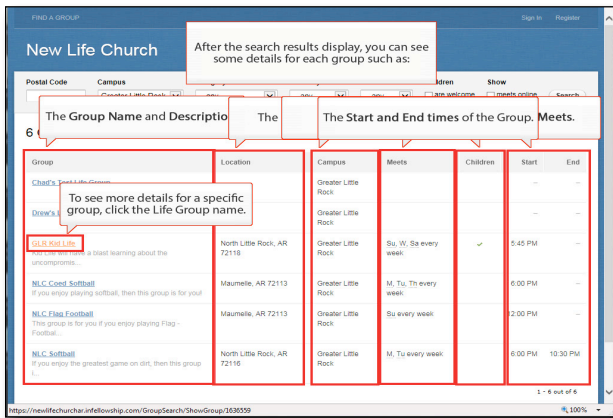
FIND A GROUP

Sign In Register

New Life Church

After the search results display, you can see some details for each group such as:

Postal Code

Campus

Greater Little Rock

any

any

any

ildren

are welcome

Show

meets online

Search

6

The Group Name and Descriptio

The

The Start and End times of the Group.

Meets.

| Group | Location | Campus | Meets | Children | Start | End |
|---|---|---|---|---|---|---|
| Chad's Test Life Group | | Greater Little Rock | | | -- | -- |
| Drew's | | Greater Little Rock | | | -- | -- |
| GLR Kid Life<br>Kid Life will have a blast learning about the uncompromis... | North Little Rock, AR 72118 | Greater Little Rock | Su, W, Sa every week | ✓ | 5:45 PM | -- |
| NLC Coed Softball<br>If you enjoy playing softball, then this group is for you! | Maumelle, AR 72113 | Greater Little Rock | M, Tu, Th every week | | 6:00 PM | -- |
| NLC Flag Football<br>This group is for you if you enjoy playing Flag - Footbal... | Maumelle, AR 72113 | Greater Little Rock | Su every week | | 12:00 PM | -- |
| NLC Softball<br>If you enjoy the greatest game on dirt, then this group i... | North Little Rock, AR 72116 | Greater Little Rock | M, Tu every week | | 6:00 PM | 10:30 PM |

To see more details for a specific group, click the Life Group name.

1 - 6 out of 6

https://newlifechurchar.infellowship.com/GroupSearch/ShowGroup/1636559

100%